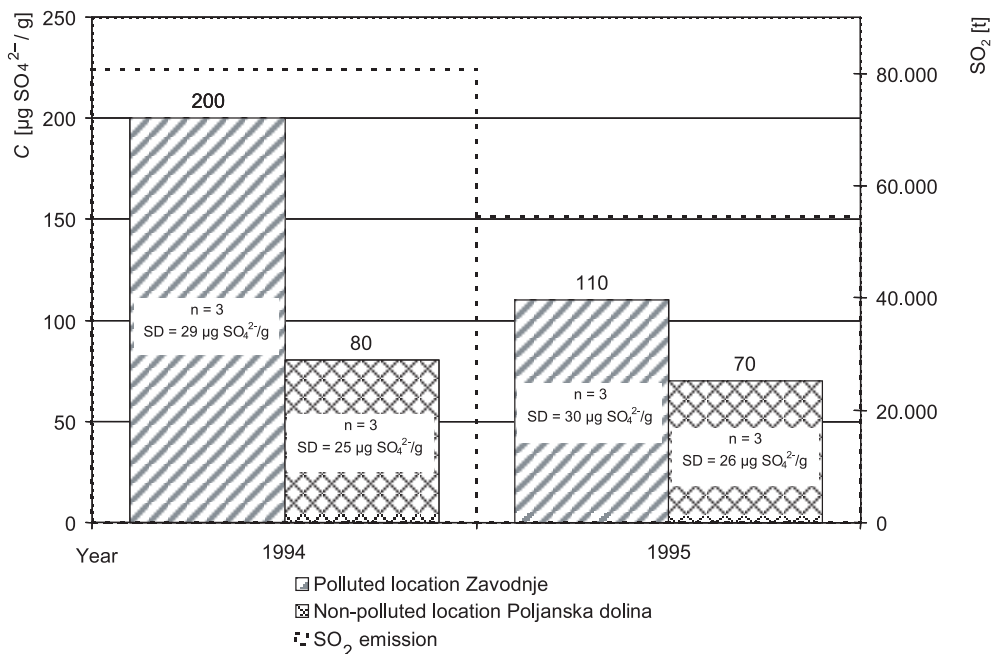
$C$ [µg $SO_4^{2-}$ / g]

250
200
150
100
50
0

$SO_2$ [t]

80.000
60.000
40.000
20.000
0

200
n = 3
SD = 29 µg $SO_4^{2-}$/g

80
n = 3
SD = 25 µg $SO_4^{2-}$/g

110
n = 3
SD = 30 µg $SO_4^{2-}$/g

70
n = 3
SD = 26 µg $SO_4^{2-}$/g

Year
1994
1995

Polluted location Zavodnje
Non-polluted location Poljanska dolina
$SO_2$ emission